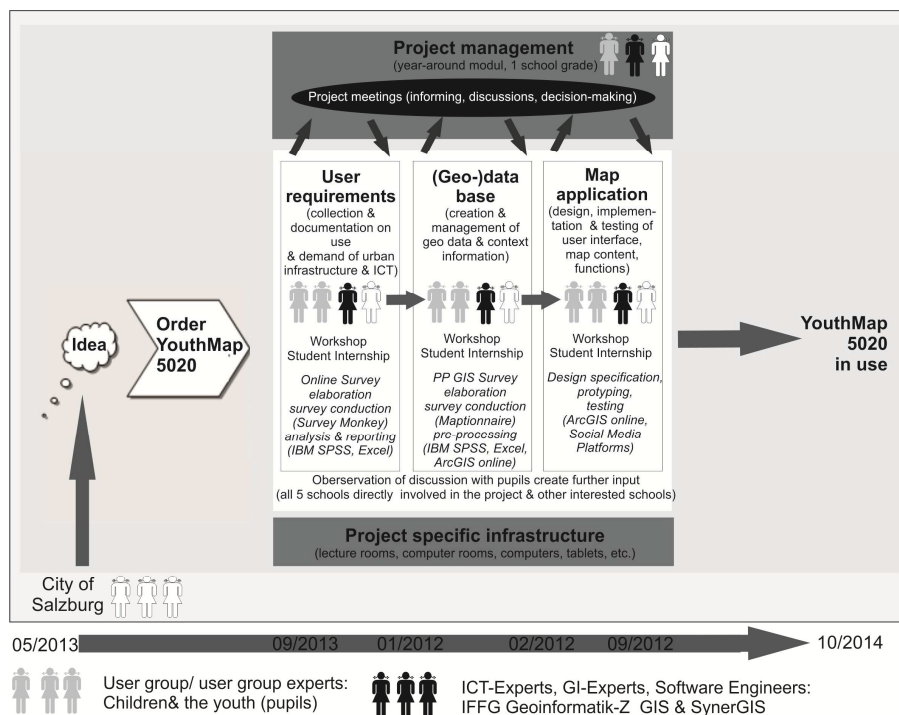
Project management
(year-around modul, 1 school grade)

Project meetings (informing, discussions, decision-making)

User requirements
(collection & documentation on use & demand of urban infrastructure & ICT)

Workshop
Student Internship

Online Survey elaboration survey conduction (Survey Monkey) analysis & reporting (IBM SPSS, Excel)

(Geo-)data base
(creation & management of geo data & context information)

Workshop
Student Internship

PP GIS Survey elaboration survey conduction (Maptionnaire) pre-processing (IBM SPSS, Excel, ArcGIS online)

Map application
(design, implementation & testing of user interface, map content, functions)

Workshop
Student Internship

Design specification, protyping, testing (ArcGIS online, Social Media Platforms)

Oberservation of discussion with pupils create further input
(all 5 schools directly involved in the project & other interested schools)

Project specific infrastructure
(lecture rooms, computer rooms, computers, tablets, etc.)

Idea

Order YouthMap 5020

YouthMap 5020 in use

City of Salzburg

05/2013 09/2013 01/2012 02/2012 09/2012 10/2014

User group/ user group experts: Children& the youth (pupils)

ICT-Experts, GI-Experts, Software Engineers: IFFG Geoinformatik-Z GIS & SynerGIS